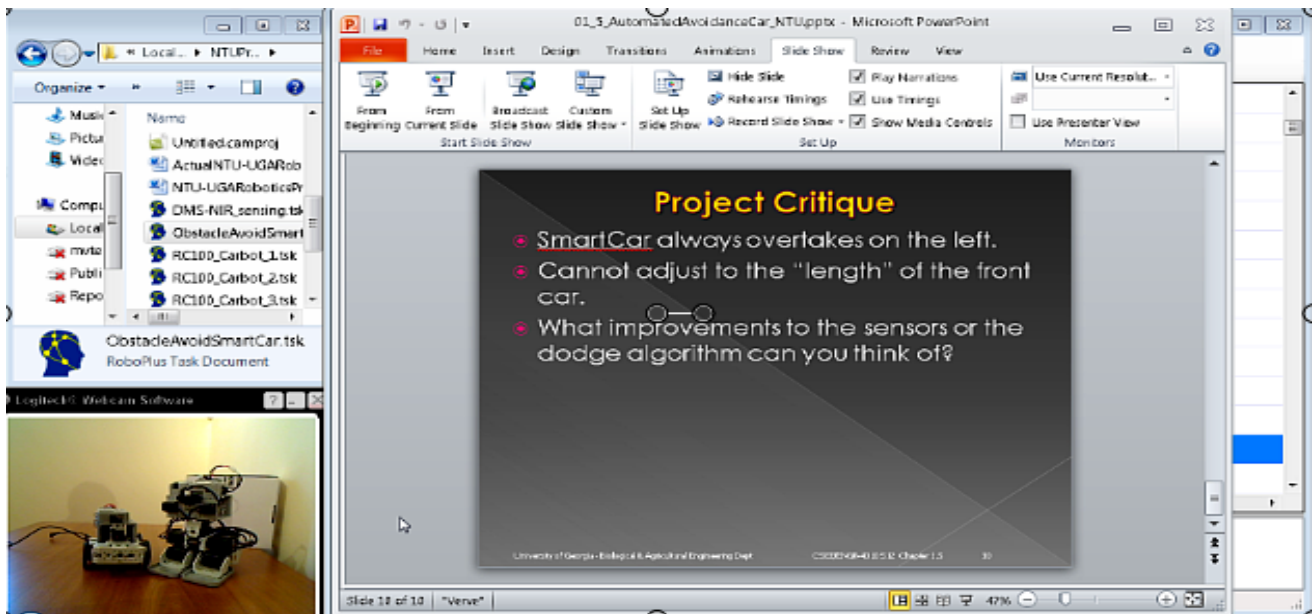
« Local... ▸ NTUPr... ▸

Organize ▾

Music
Pictures
Videos

Computer
Local
mvte
Public
Repo

Name
Untitled.camproj
ActualNTU-UGARob
NTU-UGARoboticsPr
DMS-NIR_sensing.tsk
ObstacleAvoidSmart
RC100_Carbot_1.tsk
RC100_Carbot_2.tsk
RC100_Carbot_3.tsk

ObstacleAvoidSmartCar.tsk
RoboPlus Task Document

Logitech® Webcam Software

01_5_AutomatedAvoidanceCar_NTU.pptx - Microsoft PowerPoint

File Home Insert Design Transitions Animations Slide Show Review View

From Beginning
From Current Slide
Broadcast Slide Show
Custom Slide Show
Start Slide Show

Set Up Slide Show
Hide Slide
Rehearse Timings
Record Slide Show
Play Narrations
Use Timings
Show Media Controls
Set Up

Use Current Resolut...
Use Presenter View
Monitors

Project Critique

SmartCar always overtakes on the left.

Cannot adjust to the "length" of the front car.

What improvements to the sensors or the dodge algorithm can you think of?

University of Georgia - Biological & Agricultural Engineering Dept

CSEE 4XX-4X 5.12 Chapter 1.5

10

Slide 10 of 10 "Verve" 47%